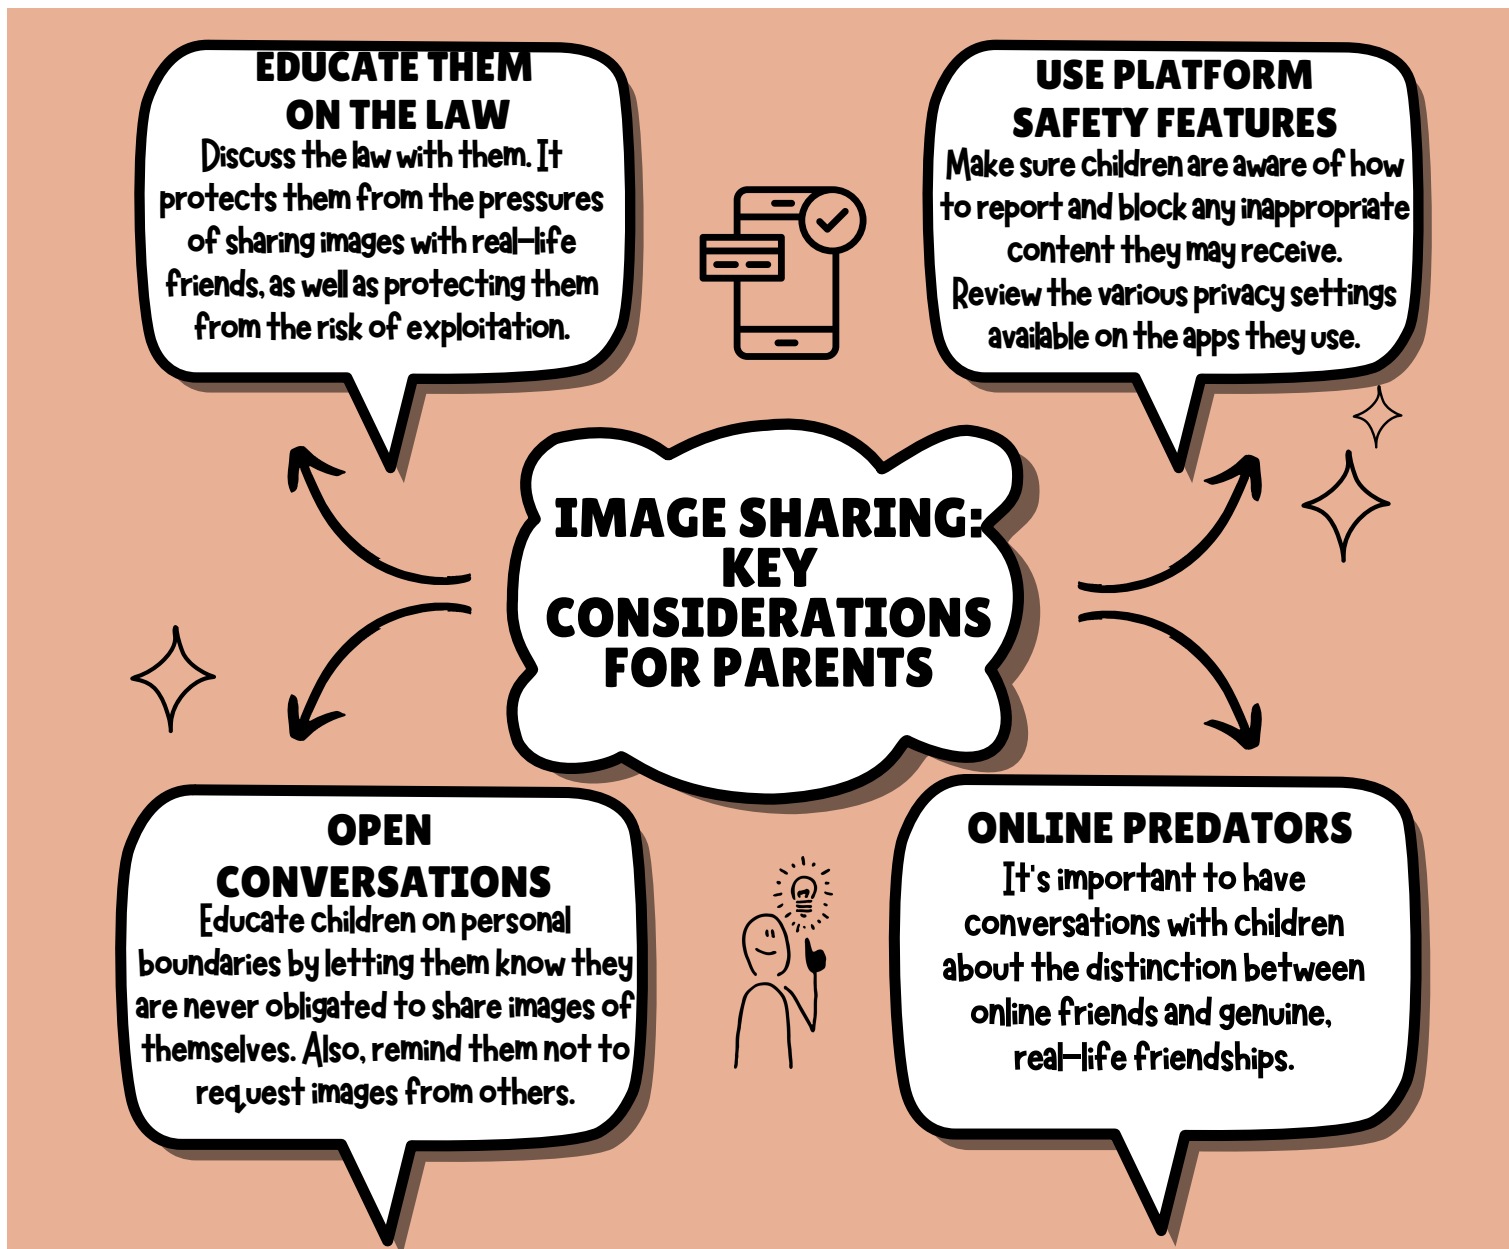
EDUCATE THEM ON THE LAW
Discuss the law with them. It protects them from the pressures of sharing images with real-life friends, as well as protecting them from the risk of exploitation.

USE PLATFORM SAFETY FEATURES
Make sure children are aware of how to report and block any inappropriate content they may receive. Review the various privacy settings available on the apps they use.

IMAGE SHARING: KEY CONSIDERATIONS FOR PARENTS

OPEN CONVERSATIONS
Educate children on personal boundaries by letting them know they are never obligated to share images of themselves. Also, remind them not to request images from others.

ONLINE PREDATORS
It's important to have conversations with children about the distinction between online friends and genuine, real-life friendships.